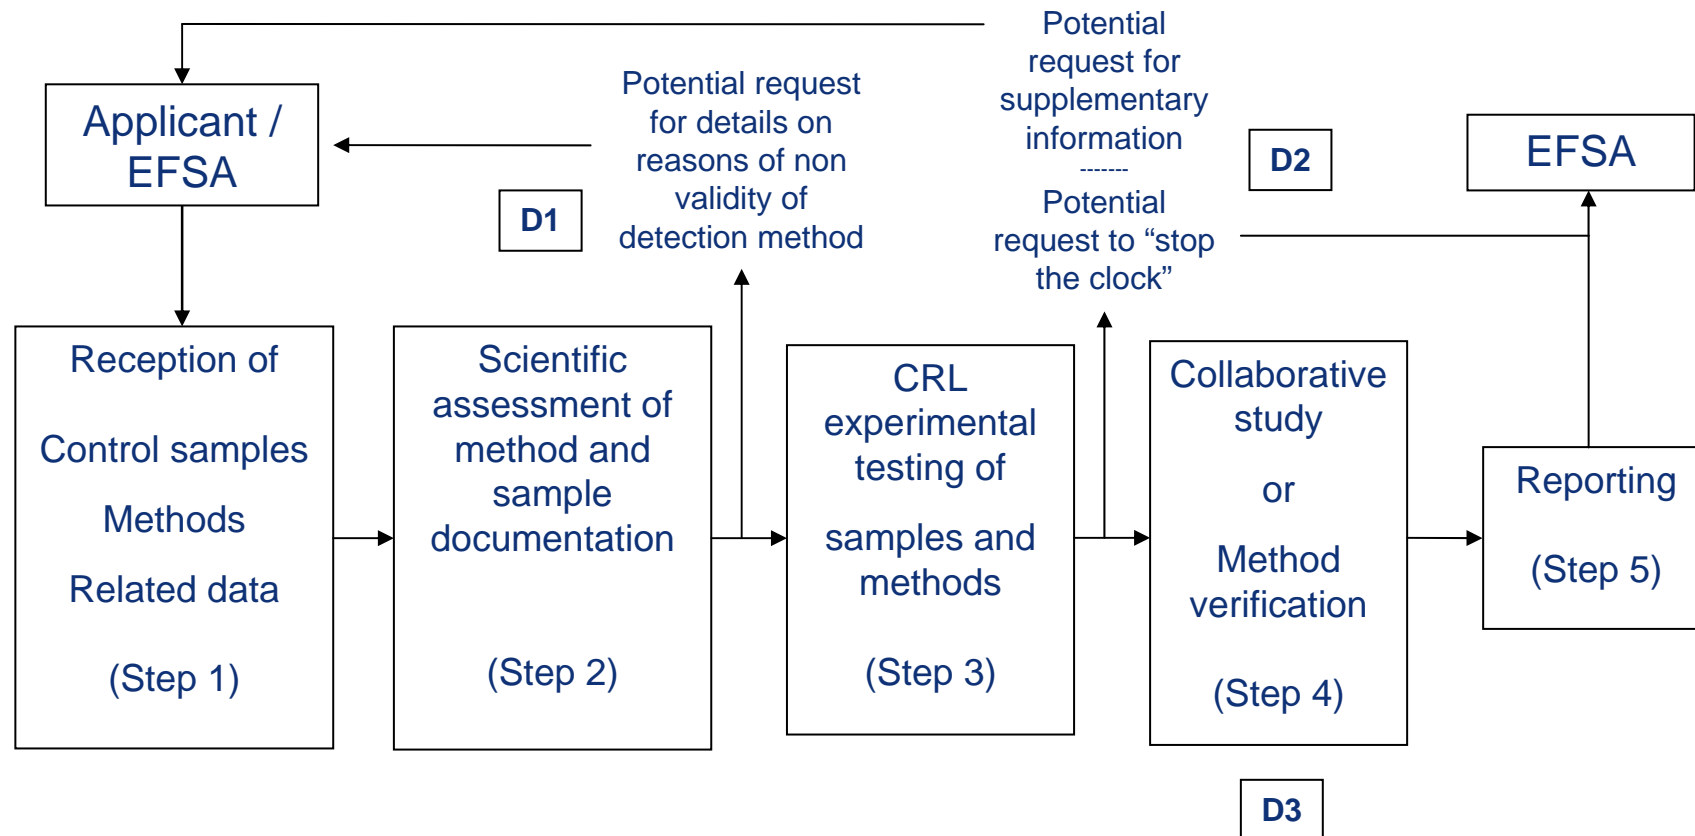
Potential request for supplementary information
-------
Potential request to “stop the clock”

Applicant / EFSA

Potential request for details on reasons of non validity of detection method

D1

D2

EFSA

Reception of

Control samples

Methods

Related data

(Step 1)

Scientific assessment of method and sample documentation

(Step 2)

CRL experimental testing of

samples and methods

(Step 3)

Collaborative study

or

Method verification

(Step 4)

Reporting

(Step 5)

D3